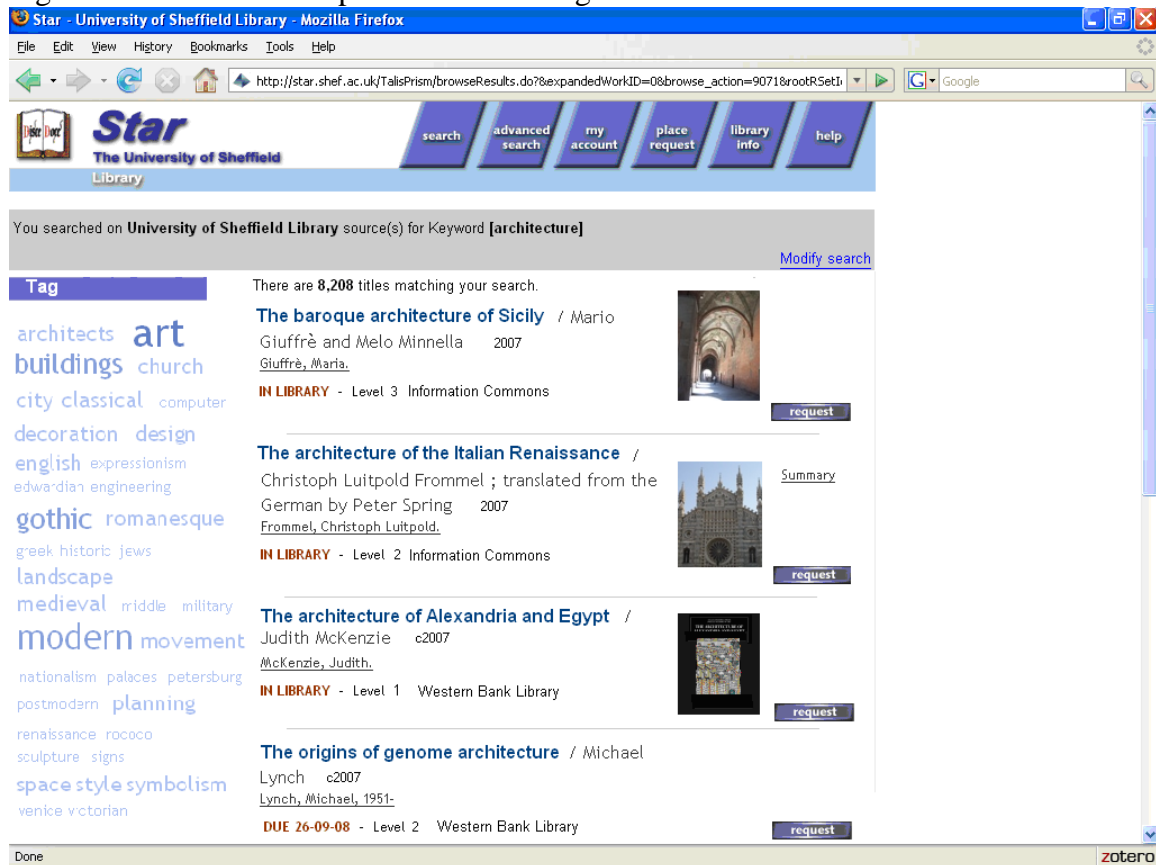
Star - University of Sheffield Library - Mozilla Firefox

File Edit View History Bookmarks Tools Help

http://star.shef.ac.uk/TalisPrism/browseResults.do?&expandedWorkID=0&browse_action=9071&rootRSetI

Google

Disce Doce

Star
The University of Sheffield Library

search | advanced search | my account | place request | library info | help

You searched on University of Sheffield Library source(s) for Keyword [architecture]

Modify search

Tag

architects art buildings church city classical computer decoration design english expressionism edwardian engineering gothic romanesque greek historic jews landscape medieval middle military modern movement nationalism palaces petersburg postmodern planning renaissance rococo sculpture signs space style symbolism venice victorian

There are 8,208 titles matching your search.

The baroque architecture of Sicily / Mario Giuffrè and Melo Minnella 2007
Giuffrè, Maria.
IN LIBRARY - Level 3 Information Commons
request

The architecture of the Italian Renaissance / Christoph Luitpold Frommel ; translated from the German by Peter Spring 2007
Frommel, Christoph Luitpold.
IN LIBRARY - Level 2 Information Commons
Summary
request

The architecture of Alexandria and Egypt / Judith McKenzie c2007
McKenzie, Judith.
IN LIBRARY - Level 1 Western Bank Library
request

The origins of genome architecture / Michael Lynch c2007
Lynch, Michael, 1951-
DUE 26-09-08 - Level 2 Western Bank Library
request

Done
zotero